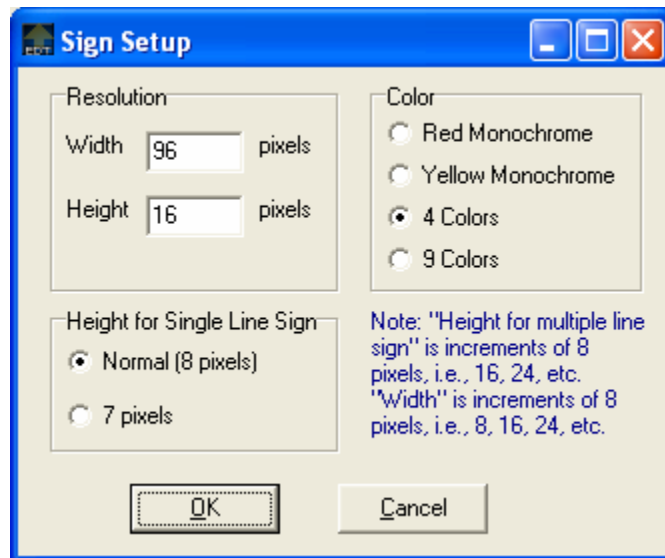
Sign Setup

Resolution
Width 96 pixels
Height 16 pixels

Color
Red Monochrome
Yellow Monochrome
4 Colors
9 Colors

Height for Single Line Sign
Normal (8 pixels)
7 pixels

Note: "Height for multiple line sign" is increments of 8 pixels, i.e., 16, 24, etc. "Width" is increments of 8 pixels, i.e., 8, 16, 24, etc.

OK
Cancel